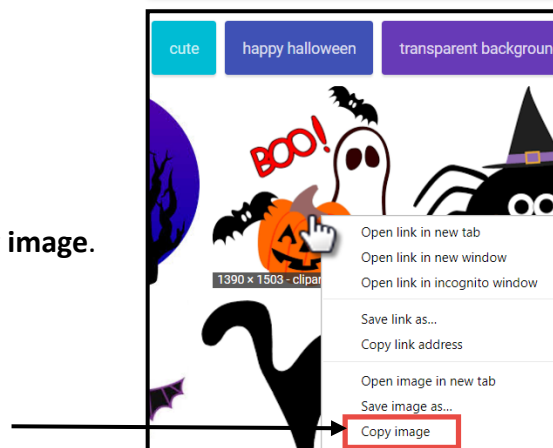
cute

happy halloween

transparent backgroun

image.

BOO!

1390 × 1503 - clipar

Open link in new tab

Open link in new window

Open link in incognito window

Save link as...

Copy link address

Open image in new tab

Save image as...

Copy image